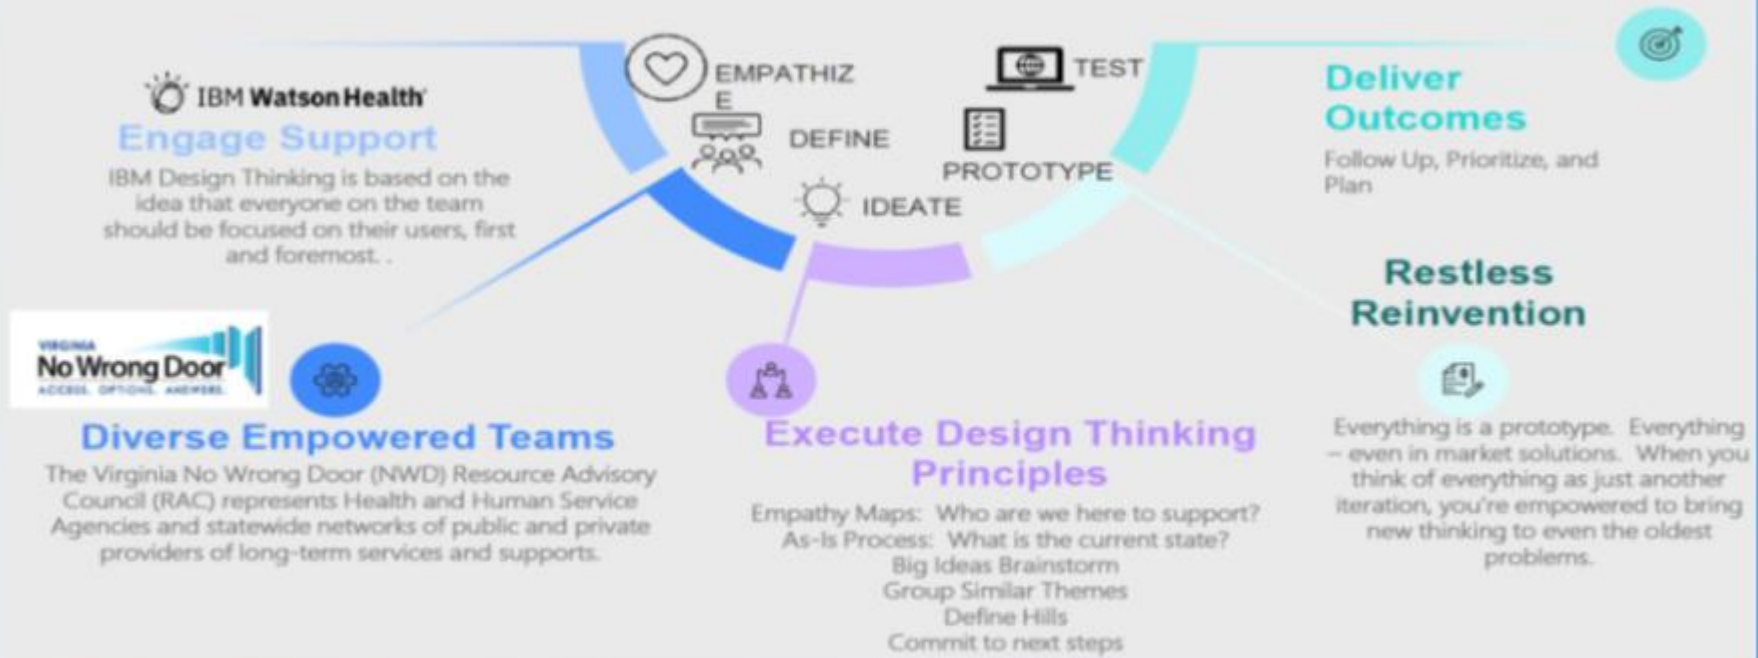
EMPATHIZE

TEST

DEFINE

PROTOTYPE

IDEATE

IBM Watson Health

Engage Support

IBM Design Thinking is based on the idea that everyone on the team should be focused on their users, first and foremost. .

Deliver Outcomes

Follow Up, Prioritize, and Plan

Restless Reinvention

VIRGINIA No Wrong Door ACCESS. OPTIONS. ANSWERS.

Diverse Empowered Teams

The Virginia No Wrong Door (NWD) Resource Advisory Council (RAC) represents Health and Human Service Agencies and statewide networks of public and private providers of long-term services and supports.

Execute Design Thinking Principles

Empathy Maps: Who are we here to support?
As-Is Process: What is the current state?
Big Ideas Brainstorm
Group Similar Themes
Define Hills
Commit to next steps

Everything is a prototype. Everything – even in market solutions. When you think of everything as just another iteration, you're empowered to bring new thinking to even the oldest problems.